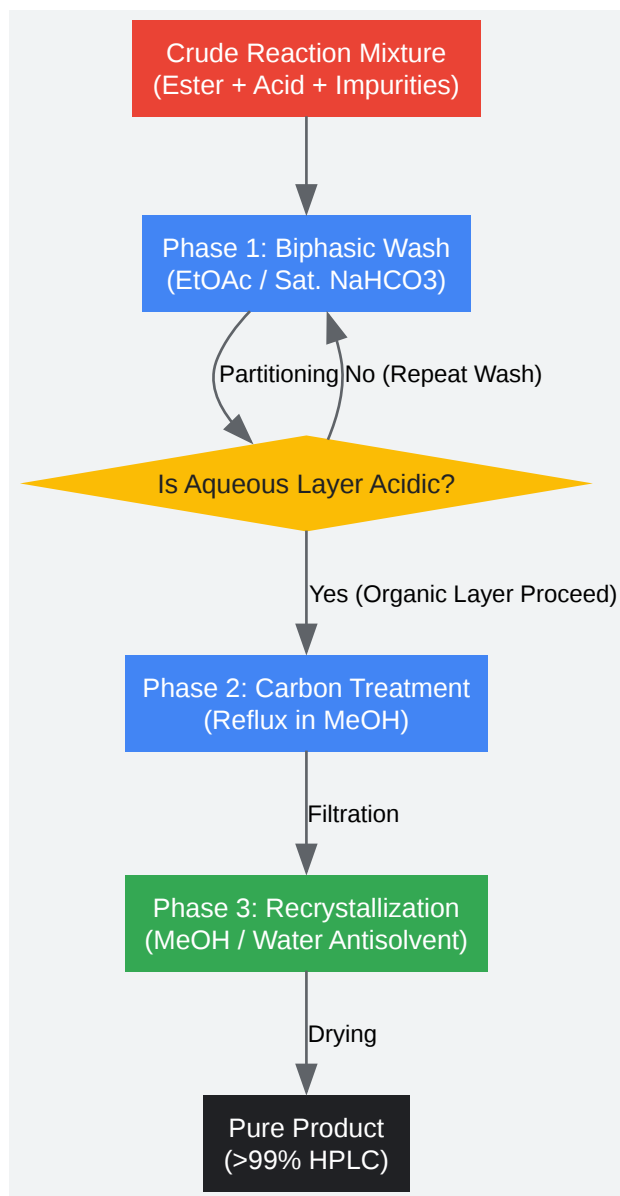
Crude Reaction Mixture
(Ester + Acid + Impurities)

Phase 1: Biphasic Wash
(EtOAc / Sat. NaHCO3)

Partitioning

No (Repeat Wash)

Is Aqueous Layer Acidic?

Yes (Organic Layer Proceed)

Phase 2: Carbon Treatment
(Reflux in MeOH)

Filtration

Phase 3: Recrystallization
(MeOH / Water Antisolvent)

Drying

Pure Product
(>99% HPLC)